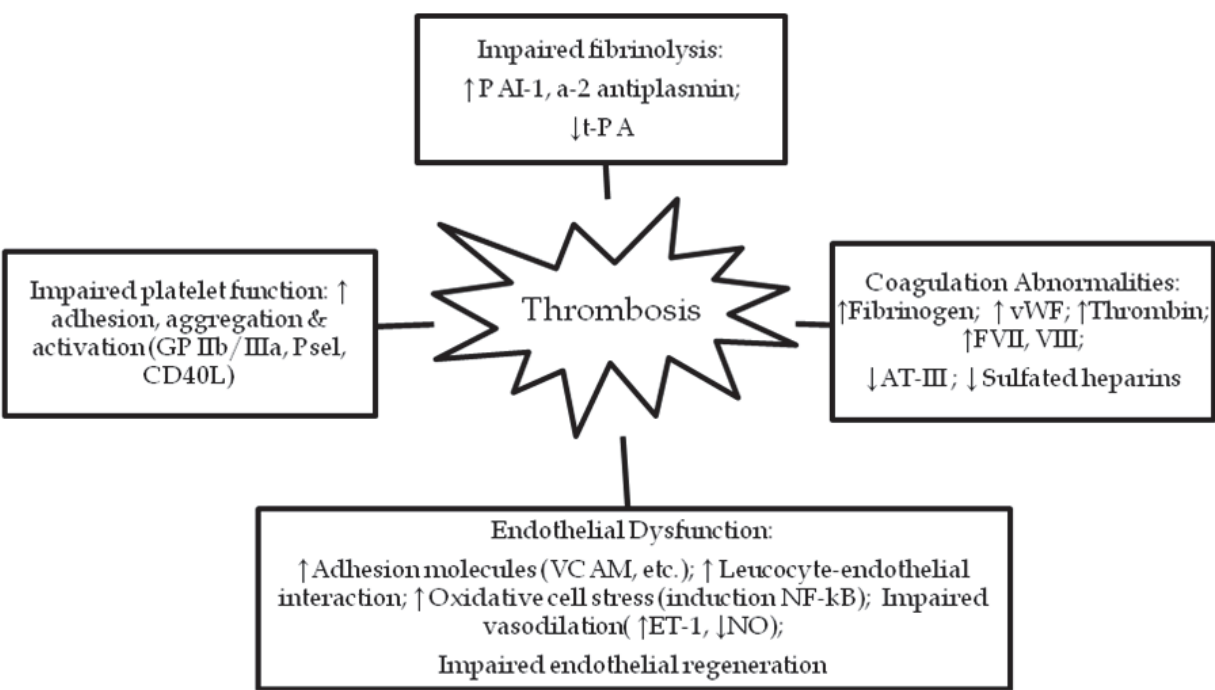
Impaired fibrinolysis:
↑P AI-1, a-2 antiplasmin;
↓t-P A

Impaired platelet function: ↑ adhesion, aggregation & activation (GP IIb/IIIa, Psel, CD40L)

Thrombosis

Coagulation Abnormalities:
↑Fibrinogen; ↑ vWF; ↑Thrombin; ↑FVII, VIII;
↓AT-III ; ↓ Sulfated heparins

Endothelial Dysfunction:
↑Adhesion molecules (VC AM, etc.); ↑ Leucocyte-endothelial interaction; ↑ Oxidative cell stress (induction NF-kB); Impaired vasodilation(↑ET-1, ↓NO);
Impaired endothelial regeneration